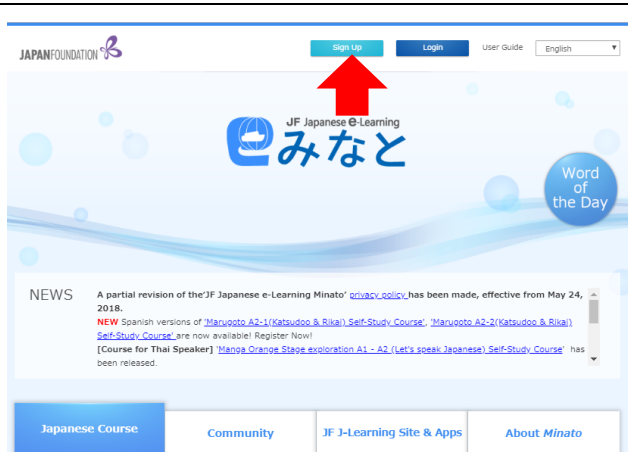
JAPANFOUNDATION

Sign Up Login User Guide English

JF Japanese e-Learning
みなと

Word of the Day

NEWS

A partial revision of the'JF Japanese e-Learning Minato' privacy policy has been made, effective from May 24, 2018.
NEW Spanish versions of 'Marugoto A2-1(Katsudoo & Rikai) Self-Study Course', 'Marugoto A2-2(Katsudoo & Rikai) Self-Study Course' are now available! Register Now!
[Course for Thai Speaker] 'Manga Orange Stage exploration A1 - A2 (Let's speak Japanese) Self-Study Course' has been released.

Japanese Course | Community | JF J-Learning Site & Apps | About Minato